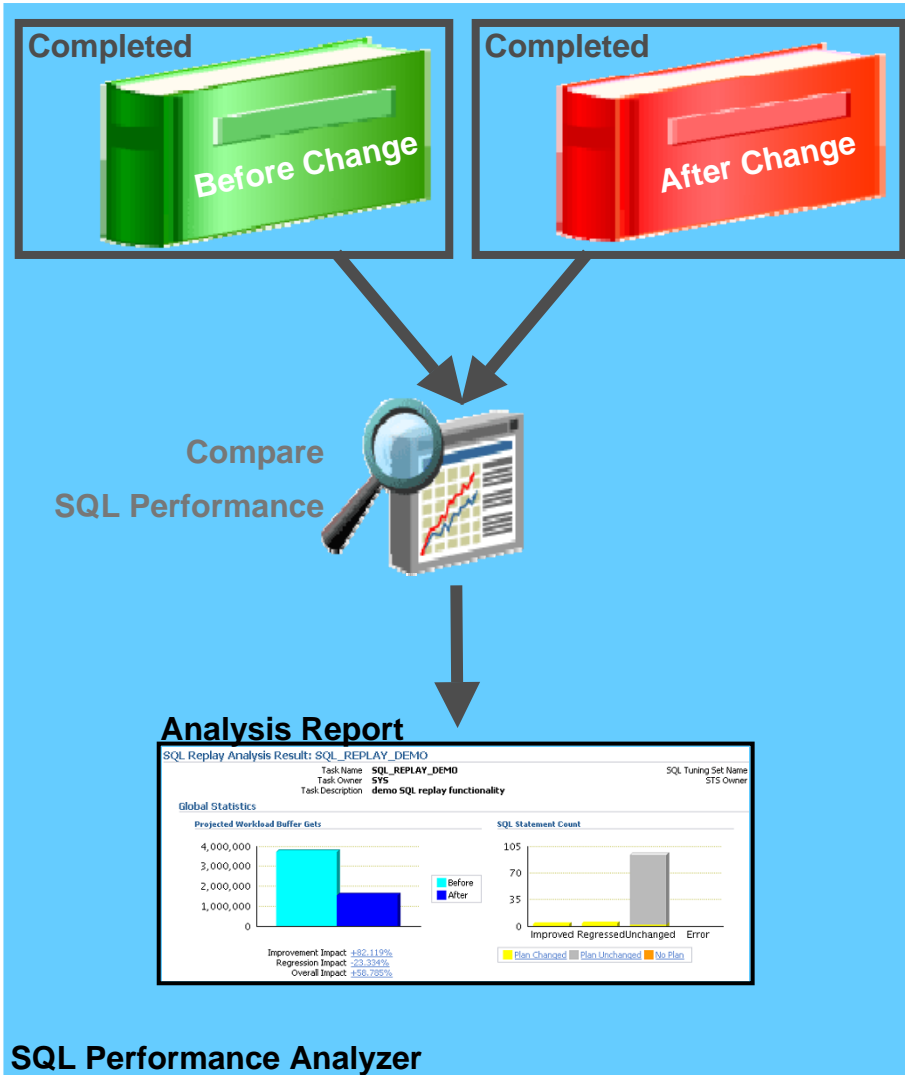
Completed

Before Change

Completed

After Change

Compare

SQL Performance

Analysis Report

SQL Replay Analysis Result: SQL_REPLAY_DEMO

Task Name SQL_REPLAY_DEMO
Task Owner SYS
Task Description demo SQL replay functionality

SQL Tuning Set Name
STS Owner

Global Statistics

Projected Workload Buffer Gets

4,000,000
3,000,000
2,000,000
1,000,000
0

Before
After

Improvement Impact +82.119%
Regression Impact -23.334%
Overall Impact +58.785%

SQL Statement Count

105
70
35
0

Improved Regressed Unchanged Error

Plan Changed Plan Unchanged No Plan

SQL Performance Analyzer